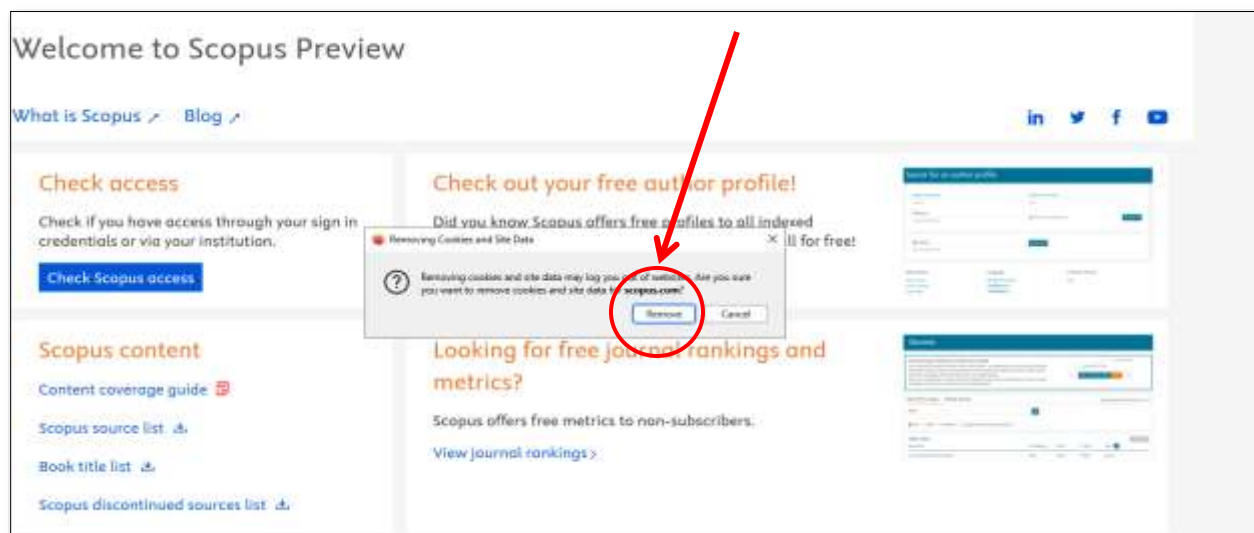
Welcome to Scopus Preview

What is Scopus ↗ Blog ↗

Check access

Check if you have access through your sign in credentials or via your institution.

Check Scopus access

Check out your free author profile!

Did you know Scopus offers free profiles to all indexed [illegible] ll for free!

Removing Cookies and Site Data

Removing cookies and site data may log you out of websites. Are you sure you want to remove cookies and site data for scopus.com?

Remove Cancel

Scopus content

Content coverage guide

Scopus source list

Book title list

Scopus discontinued sources list

Looking for free journal rankings and metrics?

Scopus offers free metrics to non-subscribers.

View journal rankings ›